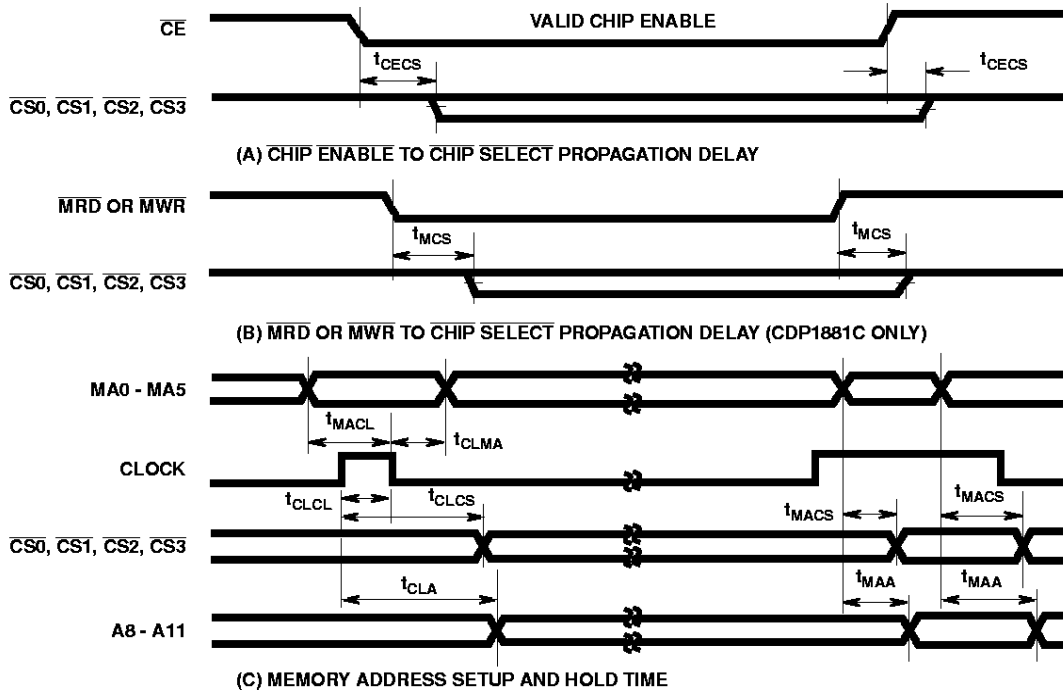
$\overline{CE}$

VALID CHIP ENABLE

$t_{CECS}$

$t_{CECS}$

$\overline{CS0}$, $\overline{CS1}$, $\overline{CS2}$, $\overline{CS3}$

(A) $\overline{CHIP}$ $\overline{ENABLE}$ TO $\overline{CHIP}$ $\overline{SELECT}$ PROPAGATION DELAY

$\overline{MRD}$ OR $\overline{MWR}$

$t_{MCS}$

$t_{MCS}$

$\overline{CS0}$, $\overline{CS1}$, $\overline{CS2}$, $\overline{CS3}$

(B) $\overline{MRD}$ OR $\overline{MWR}$ TO $\overline{CHIP}$ $\overline{SELECT}$ PROPAGATION DELAY (CDP1881C ONLY)

MA0 - MA5

$t_{MACL}$

$t_{CLMA}$

CLOCK

$t_{CLCL}$

$t_{CLCS}$

$t_{MACS}$

$t_{MACS}$

$\overline{CS0}$, $\overline{CS1}$, $\overline{CS2}$, $\overline{CS3}$

$t_{CLA}$

$t_{MAA}$

$t_{MAA}$

A8 - A11

(C) MEMORY ADDRESS SETUP AND HOLD TIME